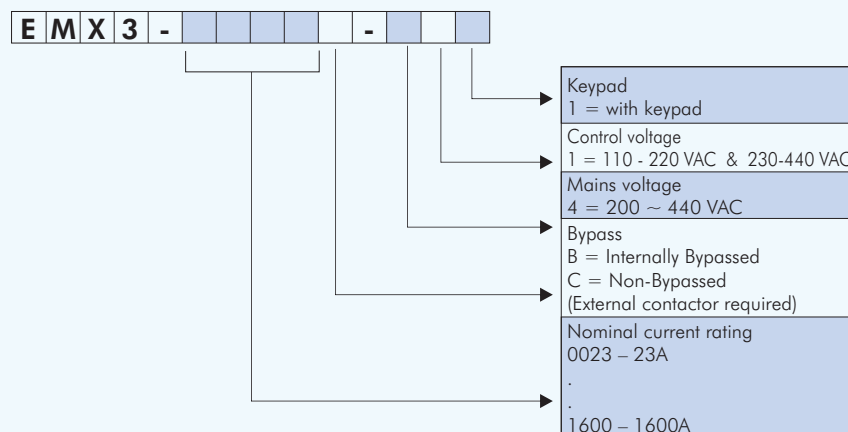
| E | M | X | 3 | - | | | | | | - | | | |
|---|---|---|---|---|---|---|---|---|---|---|---|---|---|

Keypad
1 = with keypad

Control voltage
1 = 110 - 220 VAC & 230-440 VAC

Mains voltage
4 = 200 ~ 440 VAC

Bypass
B = Internally Bypassed
C = Non-Bypassed
(External contactor required)

Nominal current rating
0023 – 23A
.
.
1600 – 1600A